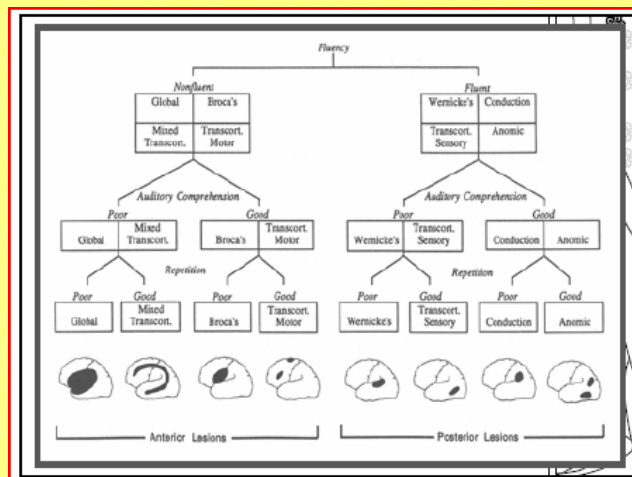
Fluency

Nonfluent

| Global | Broca's |
|---|---|
| Mixed Transcort. | Transcort. Motor |

Fluent

| Wernicke's | Conduction |
|---|---|
| Transcort. Sensory | Anomic |

Auditory Comprehension

Poor

| Global | Mixed Transcort. |
|---|---|

Good

| Broca's | Transcort. Motor |
|---|---|

Auditory Comprehension

Poor

| Wernicke's | Transcort. Sensory |
|---|---|

Good

| Conduction | Anomic |
|---|---|

Repetition

Poor
Global

Good
Mixed Transcort.

Poor
Broca's

Good
Transcort. Motor

Repetition

Poor
Wernicke's

Good
Transcort. Sensory

Poor
Conduction

Good
Anomic

Anterior Lesions

Posterior Lesions